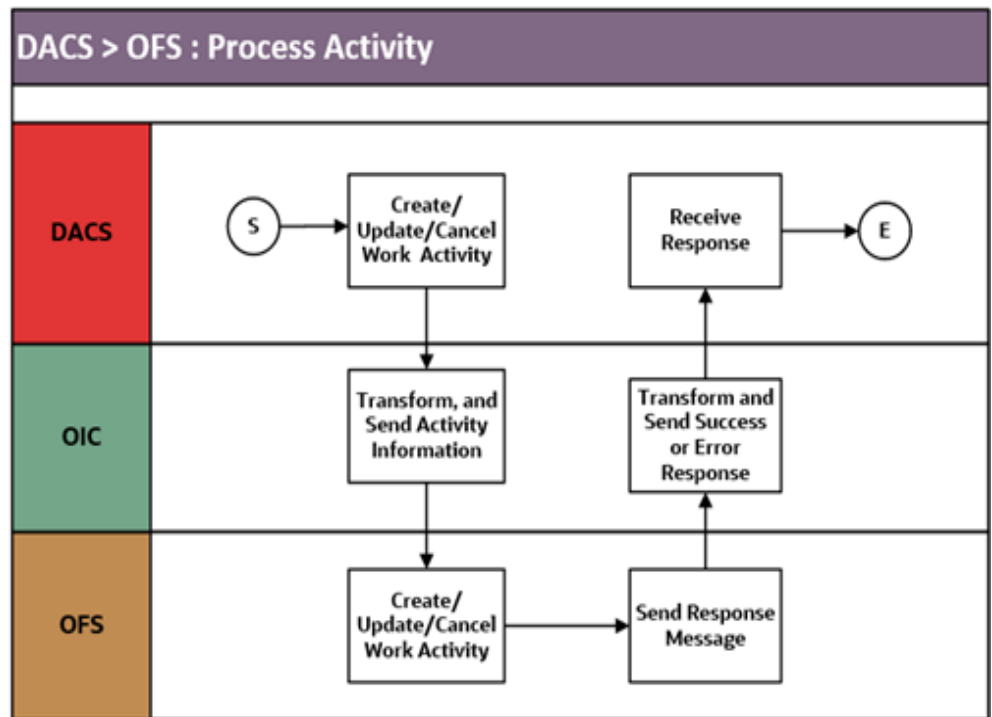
DACS > OFS : Process Activity

DACS

S

Create/ Update/Cancel Work Activity

Receive Response

E

OIC

Transform, and Send Activity Information

Transform and Send Success or Error Response

OFS

Create/ Update/Cancel Work Activity

Send Response Message